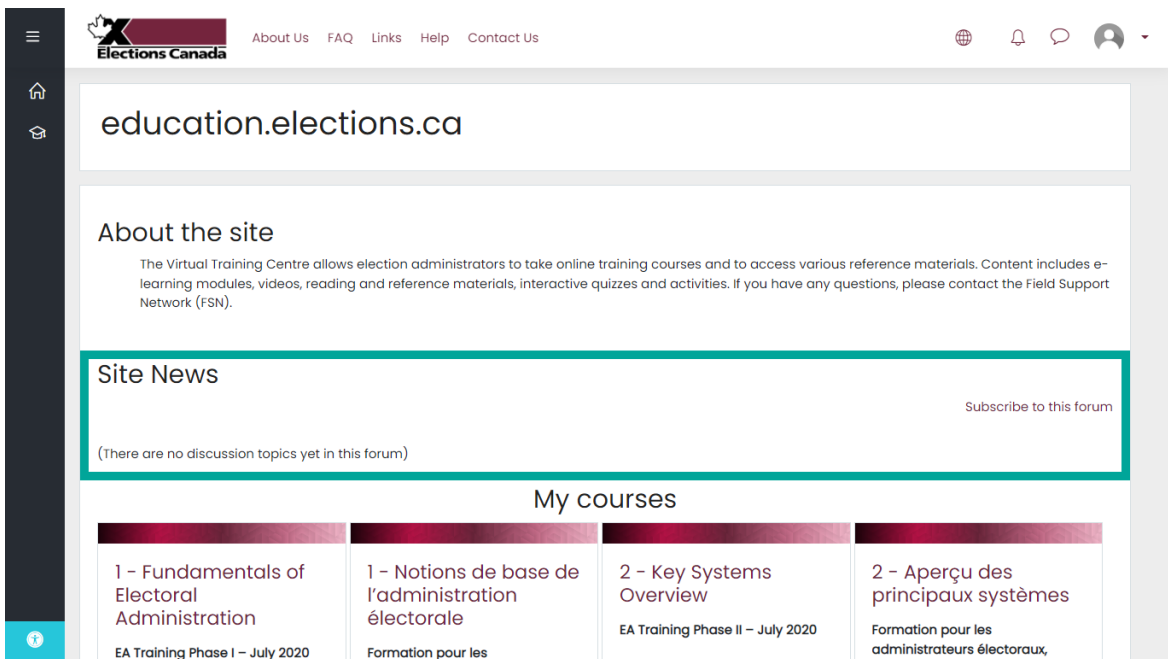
Elections Canada

About Us FAQ Links Help Contact Us

education.elections.ca

About the site

The Virtual Training Centre allows election administrators to take online training courses and to access various reference materials. Content includes e-learning modules, videos, reading and reference materials, interactive quizzes and activities. If you have any questions, please contact the Field Support Network (FSN).

Site News

Subscribe to this forum

(There are no discussion topics yet in this forum)

My courses

1 - Fundamentals of Electoral Administration

EA Training Phase I – July 2020

1 - Notions de base de l'administration électorale

Formation pour les

2 - Key Systems Overview

EA Training Phase II – July 2020

2 - Aperçu des principaux systèmes

Formation pour les administrateurs électoraux,